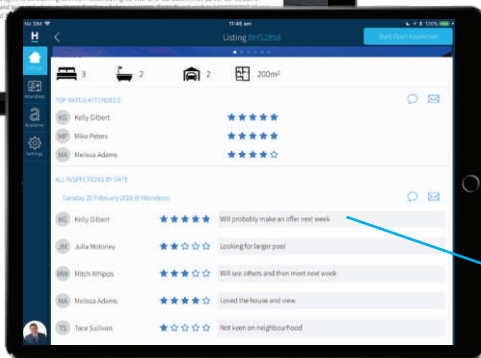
No SIM 11:45 am 100%

Listing BH52858

Start Open Inspection

Listings

Attendees

Academy

Settings

3 2 2 200m²

TOP RATED ATTENDEES

KG Kelly Gilbert ★★★★★

MP Mike Peters ★★★★★

MA Melissa Adams ★★★★☆

ALL INSPECTIONS BY DATE

Tuesday 20 February 2018 (8 Attendees)

KG Kelly Gilbert ★★★★★ Will probably make an offer next week

JM Julia Moloney ★★☆☆☆ Looking for larger pool

MW Mitch Whipps ★★★☆☆ Will see offers and then meet next work

MA Melissa Adams ★★★★☆ Loved the house and view

TS Tace Sullivan ★☆☆☆☆ Not keen on neighbourhood